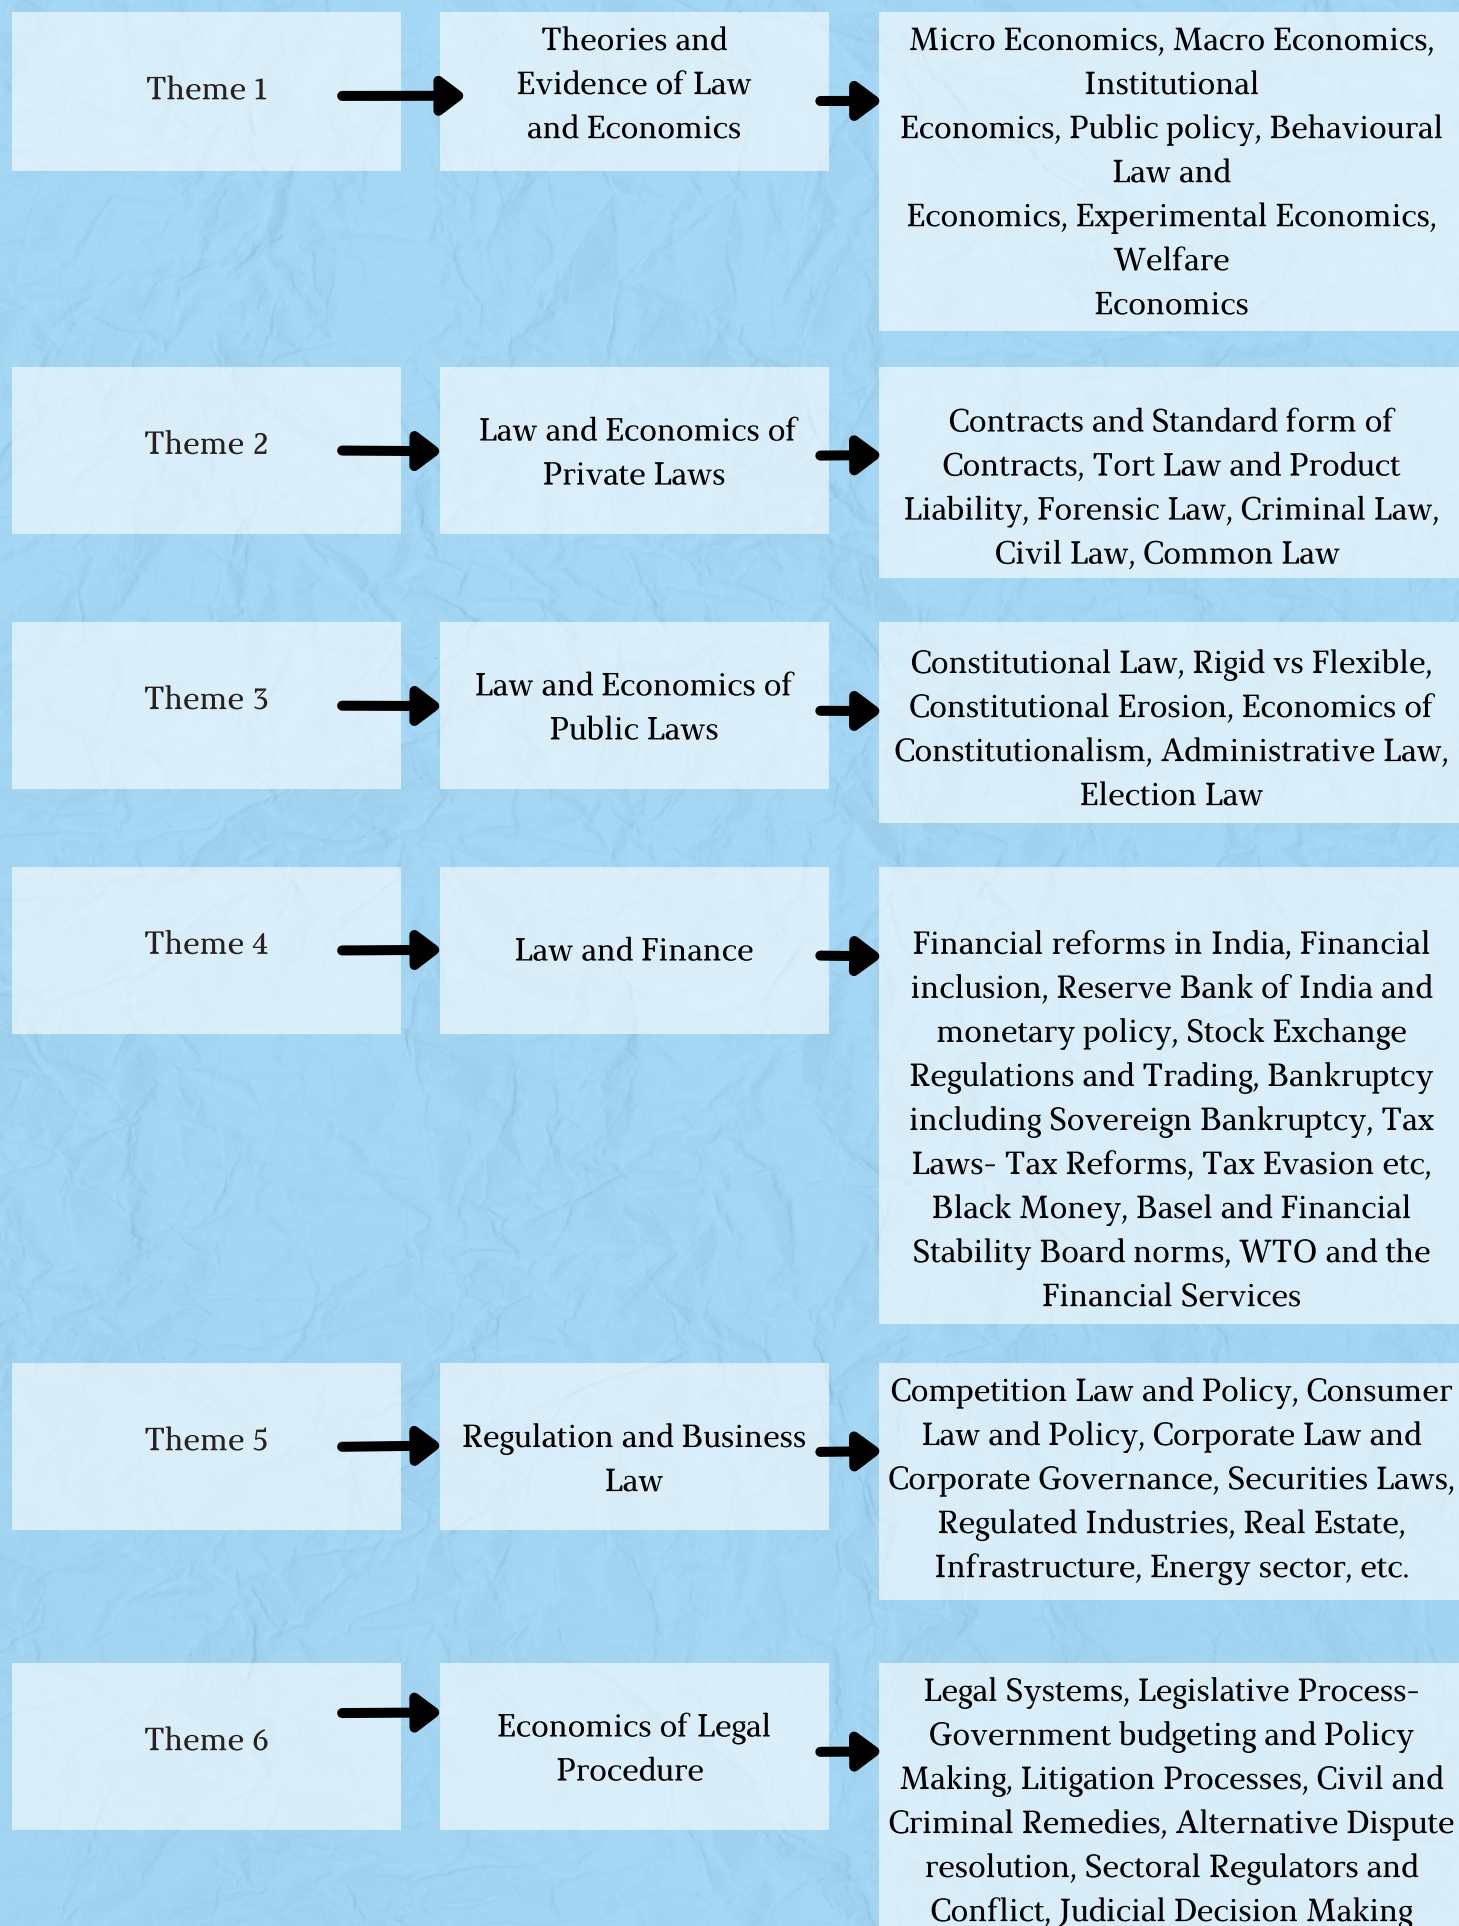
Theme 1

Theories and Evidence of Law and Economics

Micro Economics, Macro Economics, Institutional Economics, Public policy, Behavioural Law and Economics, Experimental Economics, Welfare Economics

Theme 2

Law and Economics of Private Laws

Contracts and Standard form of Contracts, Tort Law and Product Liability, Forensic Law, Criminal Law, Civil Law, Common Law

Theme 3

Law and Economics of Public Laws

Constitutional Law, Rigid vs Flexible, Constitutional Erosion, Economics of Constitutionalism, Administrative Law, Election Law

Theme 4

Law and Finance

Financial reforms in India, Financial inclusion, Reserve Bank of India and monetary policy, Stock Exchange Regulations and Trading, Bankruptcy including Sovereign Bankruptcy, Tax Laws- Tax Reforms, Tax Evasion etc, Black Money, Basel and Financial Stability Board norms, WTO and the Financial Services

Theme 5

Regulation and Business Law

Competition Law and Policy, Consumer Law and Policy, Corporate Law and Corporate Governance, Securities Laws, Regulated Industries, Real Estate, Infrastructure, Energy sector, etc.

Theme 6

Economics of Legal Procedure

Legal Systems, Legislative Process- Government budgeting and Policy Making, Litigation Processes, Civil and Criminal Remedies, Alternative Dispute resolution, Sectoral Regulators and Conflict, Judicial Decision Making